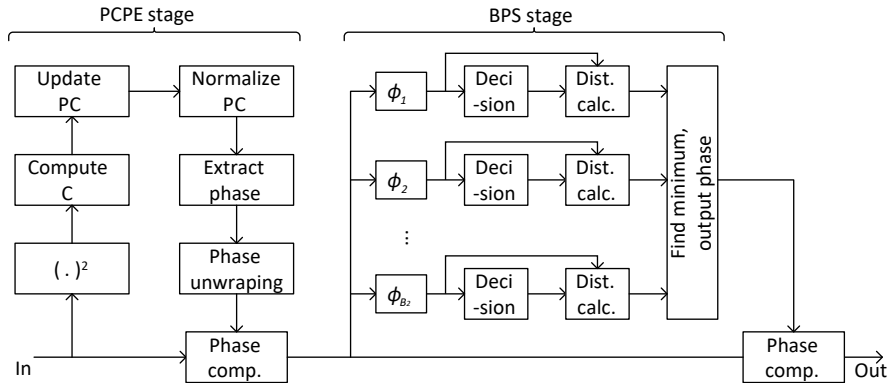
PCPE stage

BPS stage

Update PC

Normalize PC

Compute C

Extract phase

$( . )^2$

Phase unwraping

In

Phase comp.

$\phi_1$

Deci -sion

Dist. calc.

$\phi_2$

Deci -sion

Dist. calc.

⋮

$\phi_{B_2}$

Deci -sion

Dist. calc.

Find minimum, output phase

Phase comp.

Out